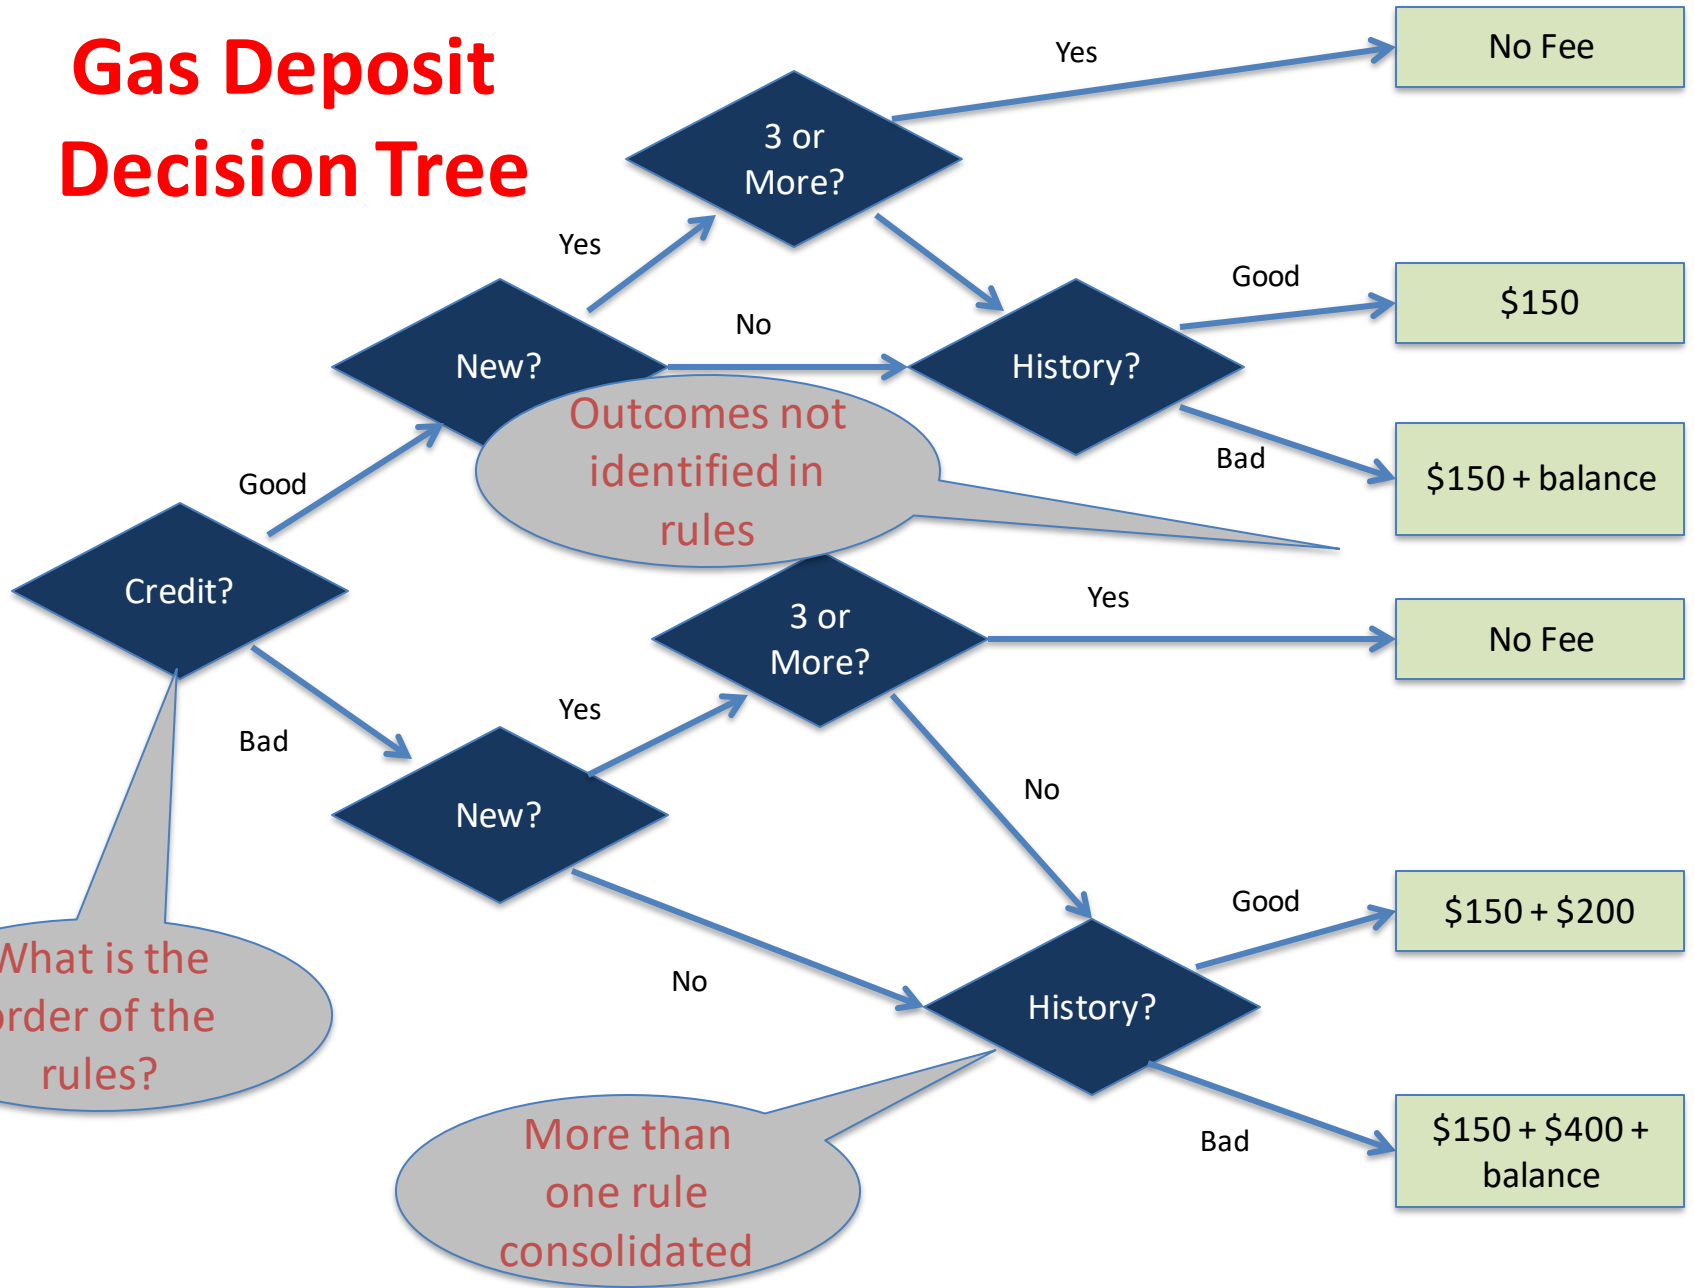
Gas Deposit Decision Tree

Credit?

Good

Bad

New?

Yes

No

3 or More?

Yes

No Fee

History?

Good

$150

Bad

$150 + balance

Outcomes not identified in rules

New?

Yes

No

3 or More?

Yes

No Fee

No

History?

Good

$150 + $200

Bad

$150 + $400 + balance

What is the order of the rules?

More than one rule consolidated